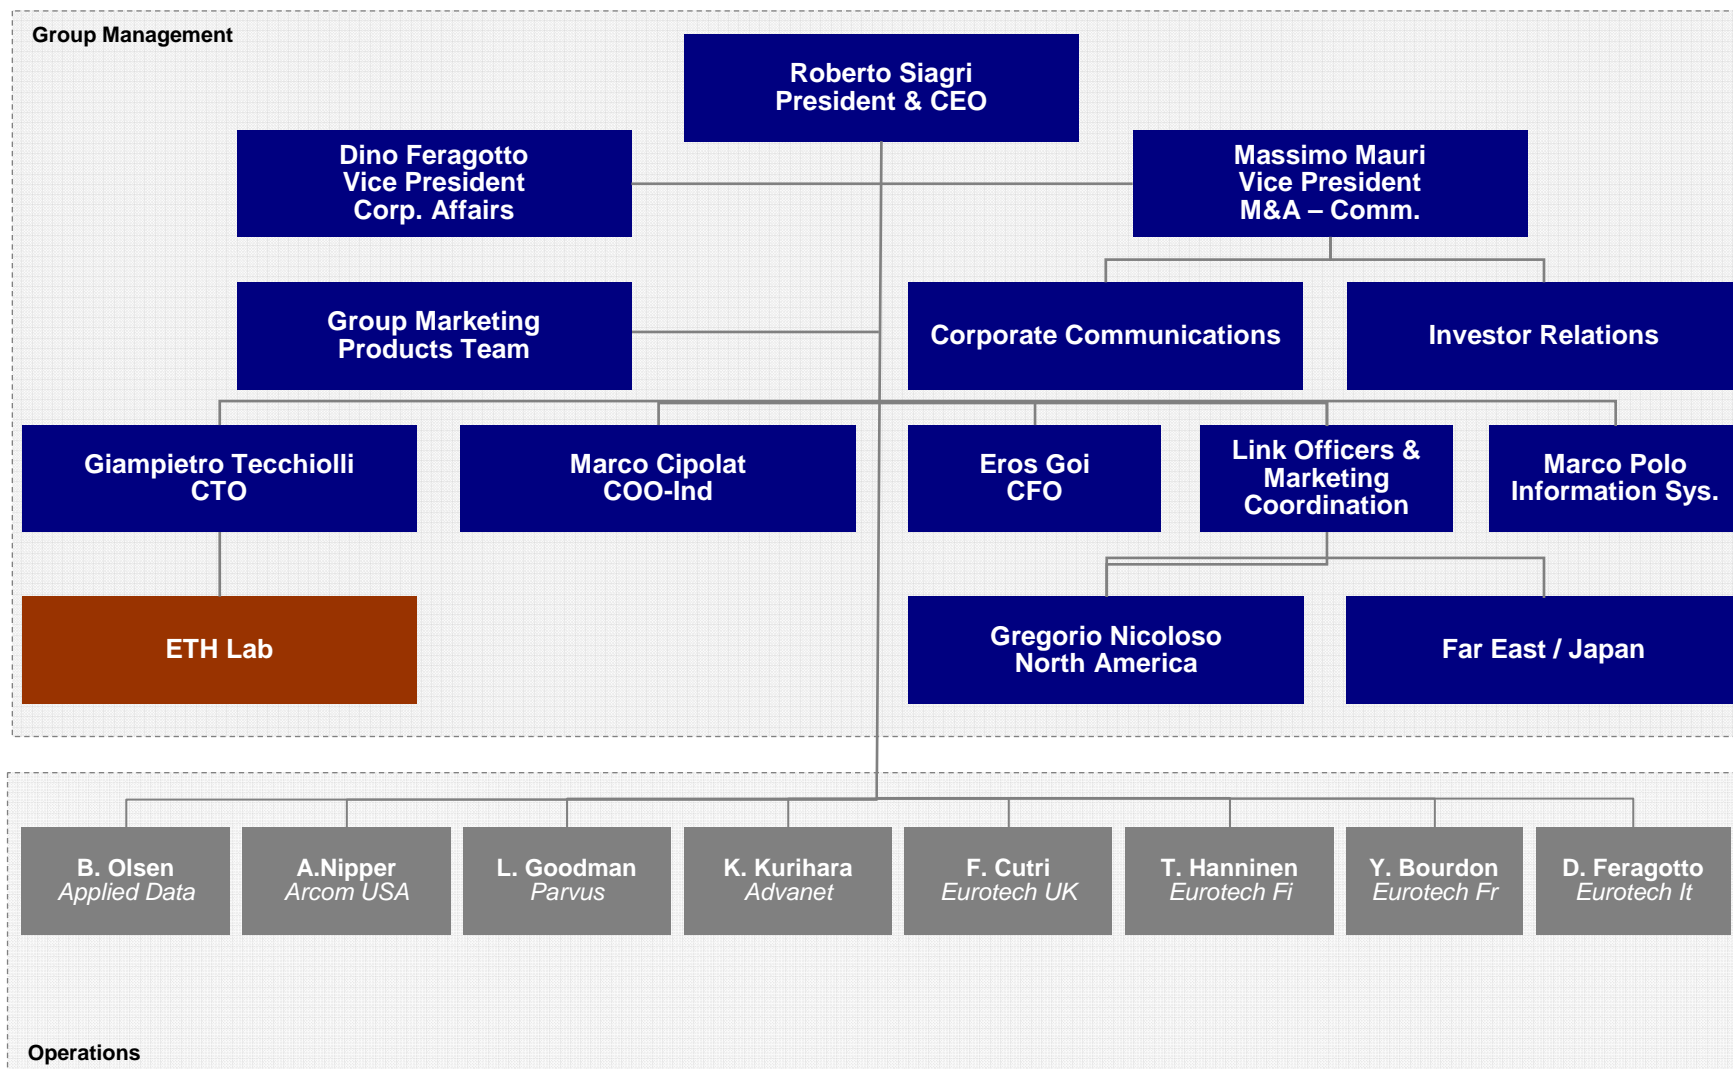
Group Management

Roberto Siagri
President & CEO

Dino Feragotto
Vice President
Corp. Affairs

Massimo Mauri
Vice President
M&A – Comm.

Group Marketing
Products Team

Corporate Communications

Investor Relations

Giampietro Tecchiolli
CTO

Marco Cipolat
COO-Ind

Eros Goi
CFO

Link Officers &
Marketing
Coordination

Marco Polo
Information Sys.

ETH Lab

Gregorio Nicoloso
North America

Far East / Japan

B. Olsen
Applied Data

A.Nipper
Arcom USA

L. Goodman
Parvus

K. Kurihara
Advanet

F. Cutri
Eurotech UK

T. Hanninen
Eurotech Fi

Y. Bourdon
Eurotech Fr

D. Feragotto
Eurotech It

Operations